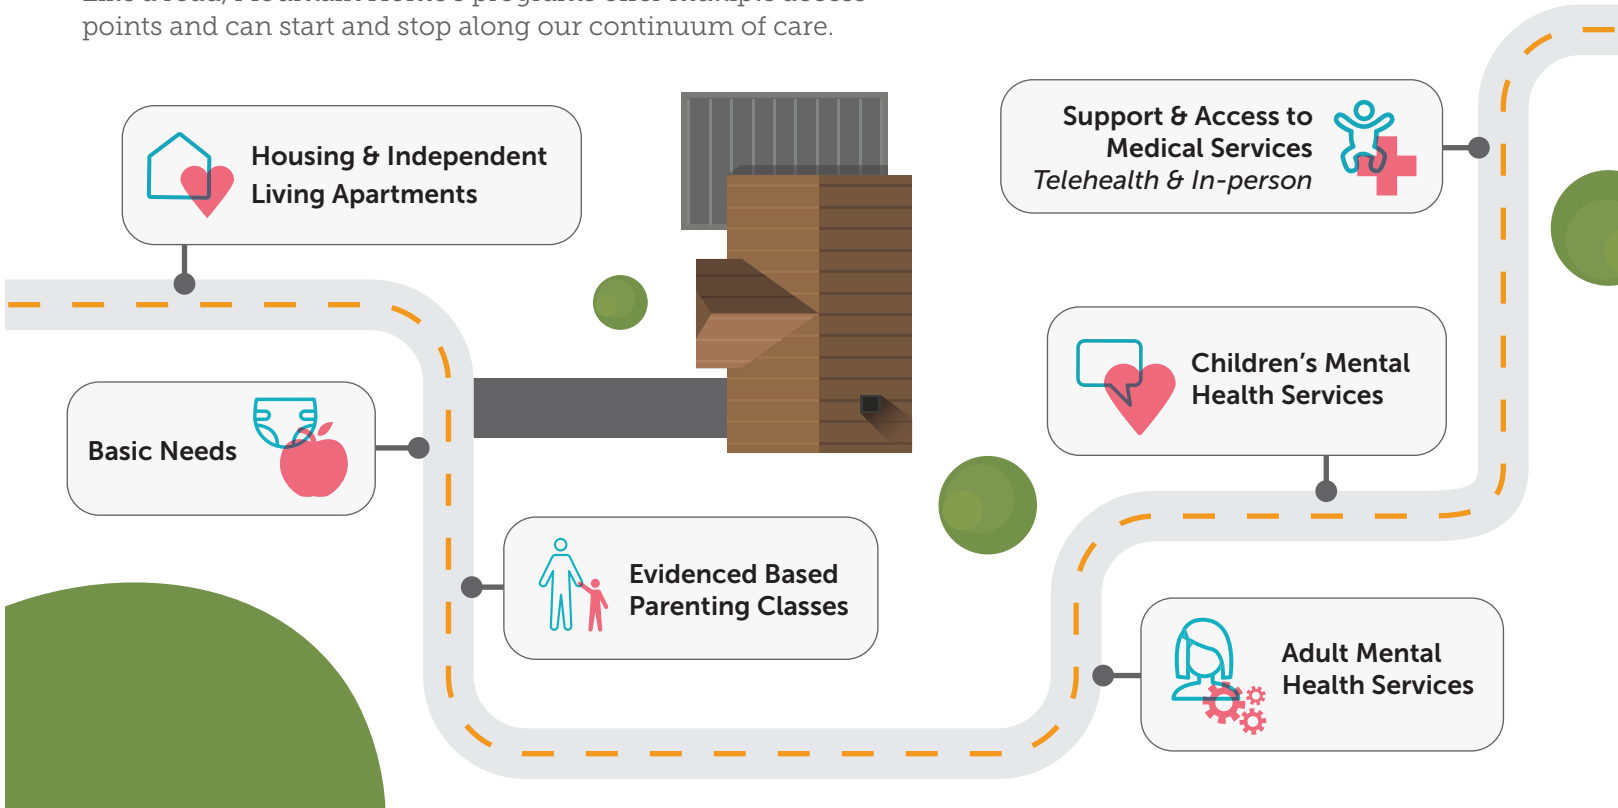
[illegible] points and can start and stop along our continuum of care.

Housing & Independent Living Apartments

Support & Access to Medical Services
*Telehealth & In-person*

Basic Needs

Children's Mental Health Services

Evidenced Based Parenting Classes

Adult Mental Health Services